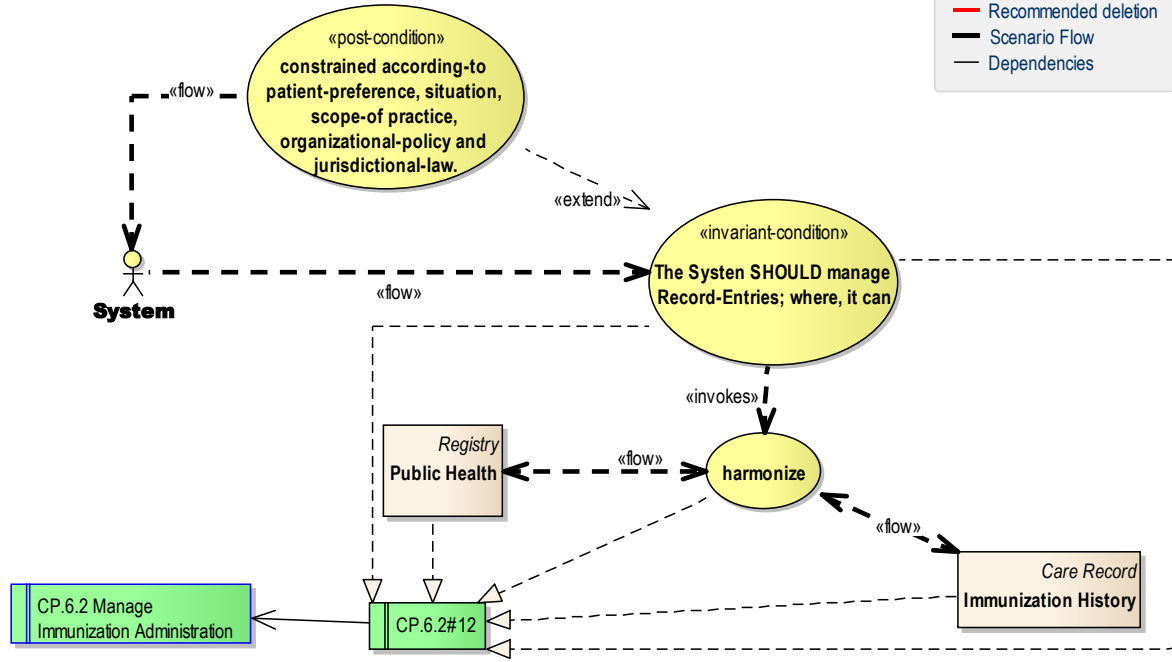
Recommended deletion
Scenario Flow
Dependencies

«post-condition»
constrained according-to patient-preference, situation, scope-of practice, organizational-policy and jurisdictional-law.

«flow»

«extend»

«invariant-condition»
The Systen SHOULD manage Record-Entries; where, it can

System

«flow»

«invokes»

Registry
Public Health

«flow»

harmonize

«flow»

Care Record
Immunization History

CP.6.2 Manage Immunization Administration

CP.6.2#12